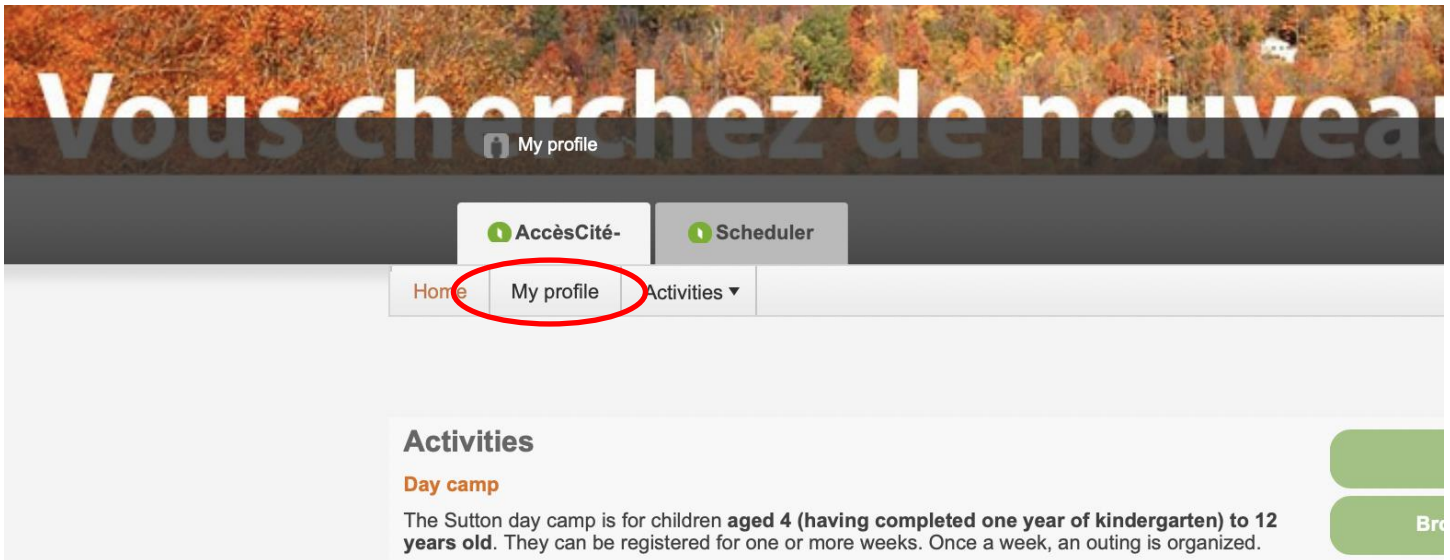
Vous cherchez de nouveau

My profile

AccèsCité-

Scheduler

Home | My profile | Activities ▾

Activities

Day camp

The Sutton day camp is for children **aged 4 (having completed one year of kindergarten) to 12 years old**. They can be registered for one or more weeks. Once a week, an outing is organized.

Br